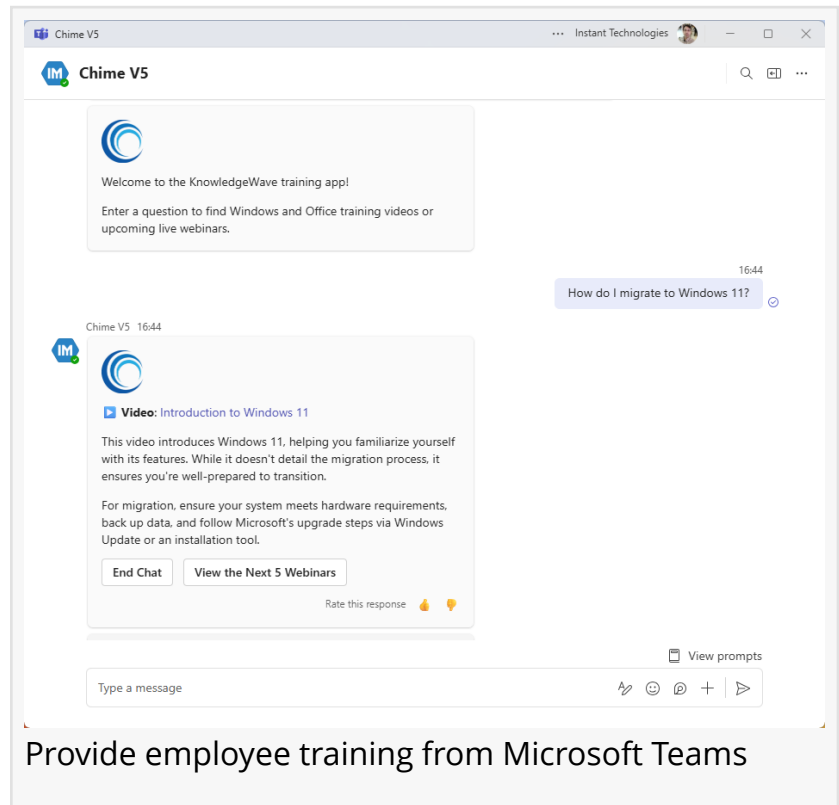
Chime V5 ··· Instant Technologies

IM Chime V5

Welcome to the KnowledgeWave training app!

Enter a question to find Windows and Office training videos or upcoming live webinars.

16:44

How do I migrate to Windows 11?

Chime V5 16:44

Video: Introduction to Windows 11

This video introduces Windows 11, helping you familiarize yourself with its features. While it doesn't detail the migration process, it ensures you're well-prepared to transition.

For migration, ensure your system meets hardware requirements, back up data, and follow Microsoft's upgrade steps via Windows Update or an installation tool.

End Chat

View the Next 5 Webinars

Rate this response

View prompts

Type a message

Provide employee training from Microsoft Teams